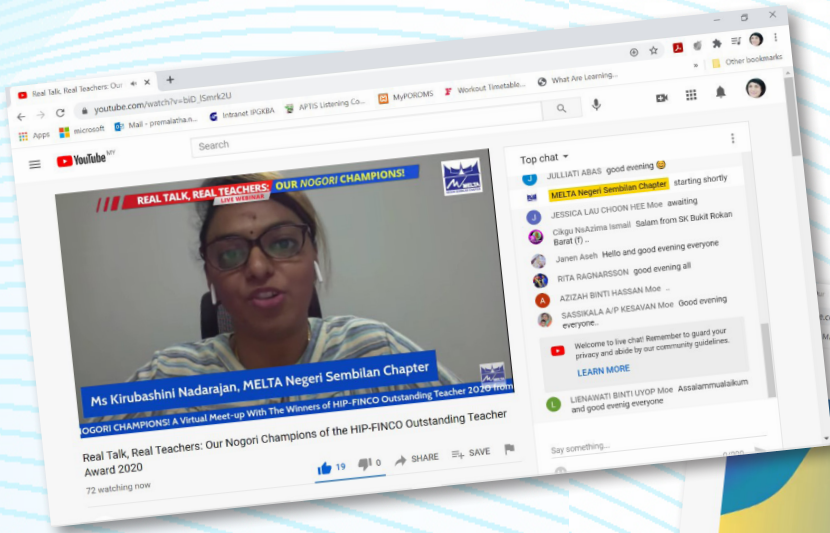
Real Talk, Real Teachers: Our
youtube.com/watch?v=biD_ISmrk2U
Apps microsoft Mail - premalatha.n... Intranet IPGKBA APTIS Listening Co... MyPOROMS Workout Timetable... What Are Learning...
Other bookmarks
YouTube MY
Search
REAL TALK, REAL TEACHERS: OUR NOGORI CHAMPIONS!
LIVE WEBINAR
MELTA
Ms Kirubashini Nadarajan, MELTA Negeri Sembilan Chapter
NOGORI CHAMPIONS! A Virtual Meet-up With The Winners of HIP-FINCO Outstanding Teacher 2020 from
Real Talk, Real Teachers: Our Nogori Champions of the HIP-FINCO Outstanding Teacher Award 2020
72 watching now
19 0 SHARE SAVE
Top chat
JULLIATI ABAS good evening 😆
MELTA Negeri Sembilan Chapter starting shortly
JESSICA LAU CHOON HEE Moe awaiting
Cikgu NsAzima Ismail Salam from SK Bukit Rokan Barat (f) ..
Janen Aseh Hello and good evening everyone
RITA RAGNARSSON good evening all
AZIZAH BINTI HASSAN Moe ..
SASSIKALA A/P KESAVAN Moe Good evening everyone..
Welcome to live chat! Remember to guard your privacy and abide by our community guidelines.
LEARN MORE
LIENAWATI BINTI UYOP Moe Assalammualaikum and good evenig everyone
Say something...